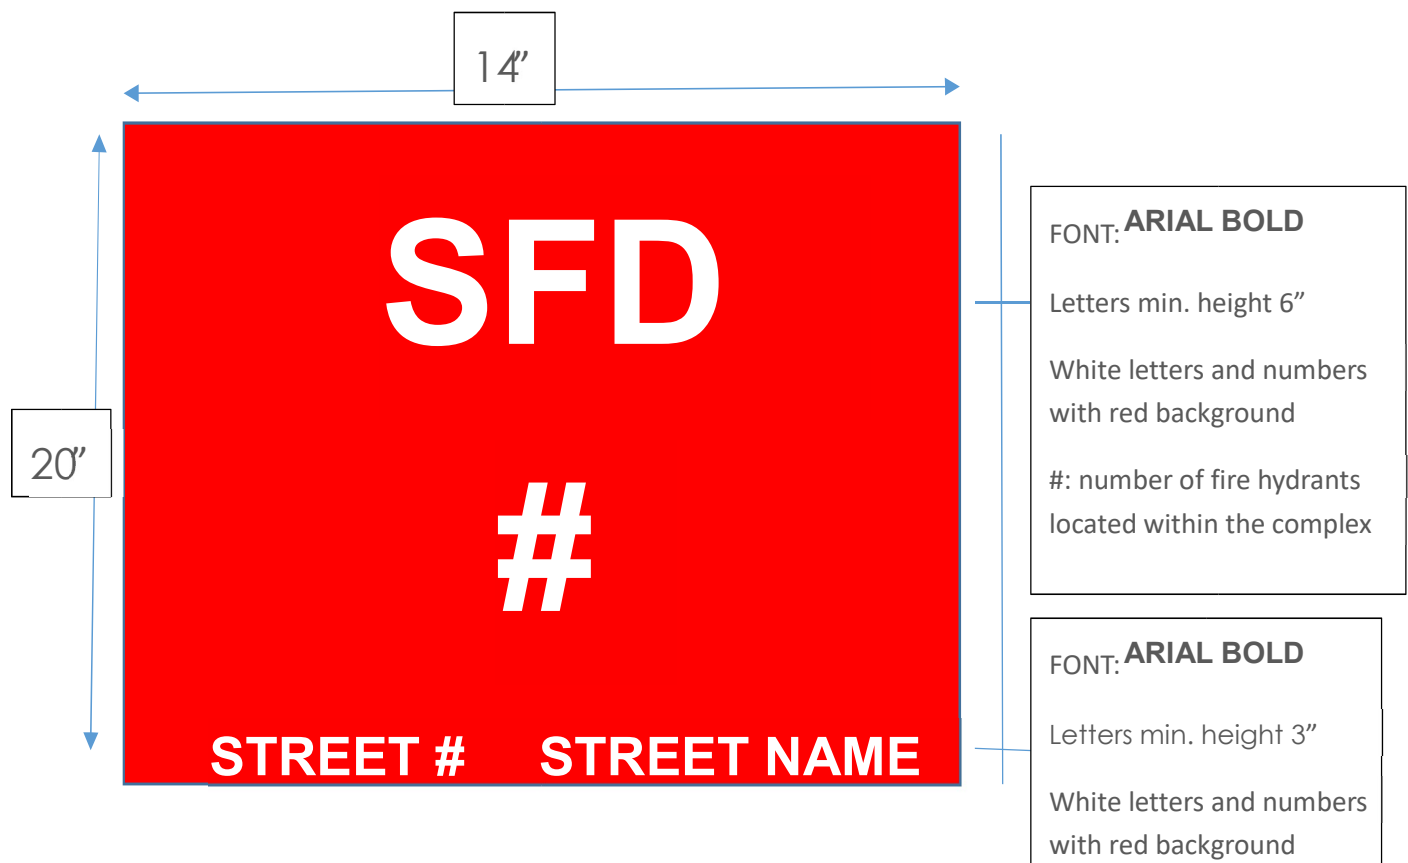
14”

20”

SFD

#

STREET # STREET NAME

FONT: ARIAL BOLD

Letters min. height 6”

White letters and numbers with red background

#: number of fire hydrants located within the complex

FONT: ARIAL BOLD

Letters min. height 3”

White letters and numbers with red background